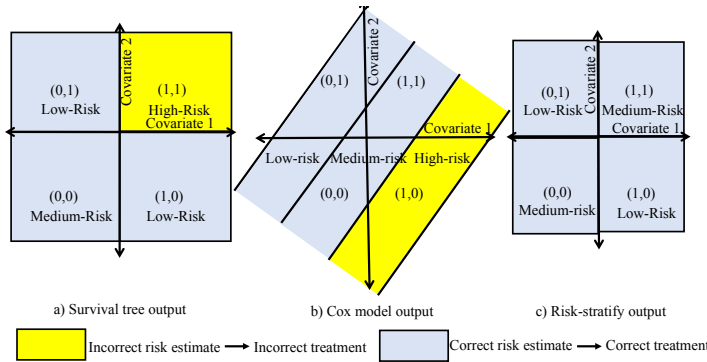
Covariate 2
(0,1)
Low-Risk
(1,1)
High-Risk
Covariate 1
(0,0)
Medium-Risk
(1,0)
Low-Risk

Covariate 2
(0,1)
(1,1)
Covariate 1
Low-risk
Medium-risk
High-risk
(0,0)
(1,0)

Covariate 2
(0,1)
Low-Risk
(1,1)
Medium-Risk
Covariate 1
(0,0)
Medium-risk
(1,0)
Low-Risk

a) Survival tree output

b) Cox model output

c) Risk-stratify output

Incorrect risk estimate → Incorrect treatment

Correct risk estimate → Correct treatment